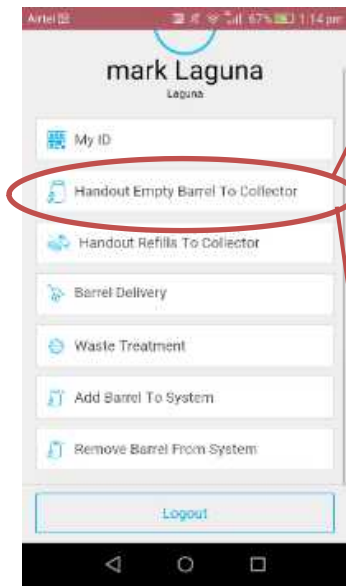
Airtel
67% 1:14 pm

mark Laguna
Laguna

My ID

Handout Empty Barrel To Collector

Handout Refills To Collector

Barrel Delivery

Waste Treatment

Add Barrel To System

Remove Barrel From System

Logout